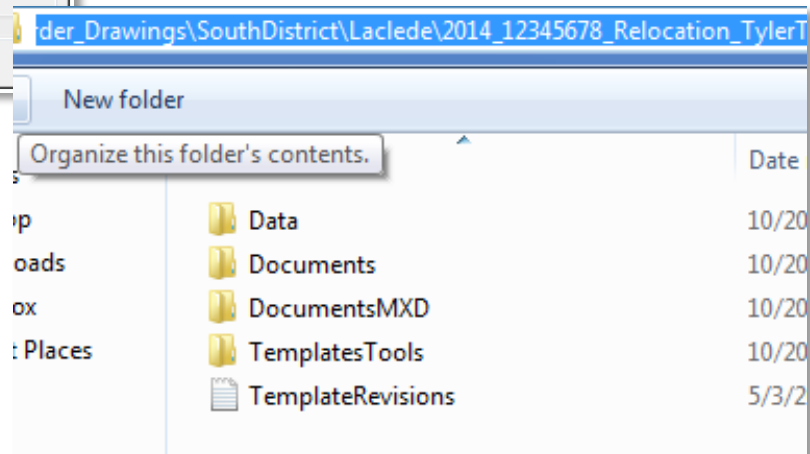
rder_Drawings\SouthDistrict\Laclede\2014_12345678_Relocation_TylerT

New folder

Organize this folder's contents.

Date

s
op
oads
ox
t Places

Data 10/20
Documents 10/20
DocumentsMXD 10/20
TemplatesTools 10/20
TemplateRevisions 5/3/2